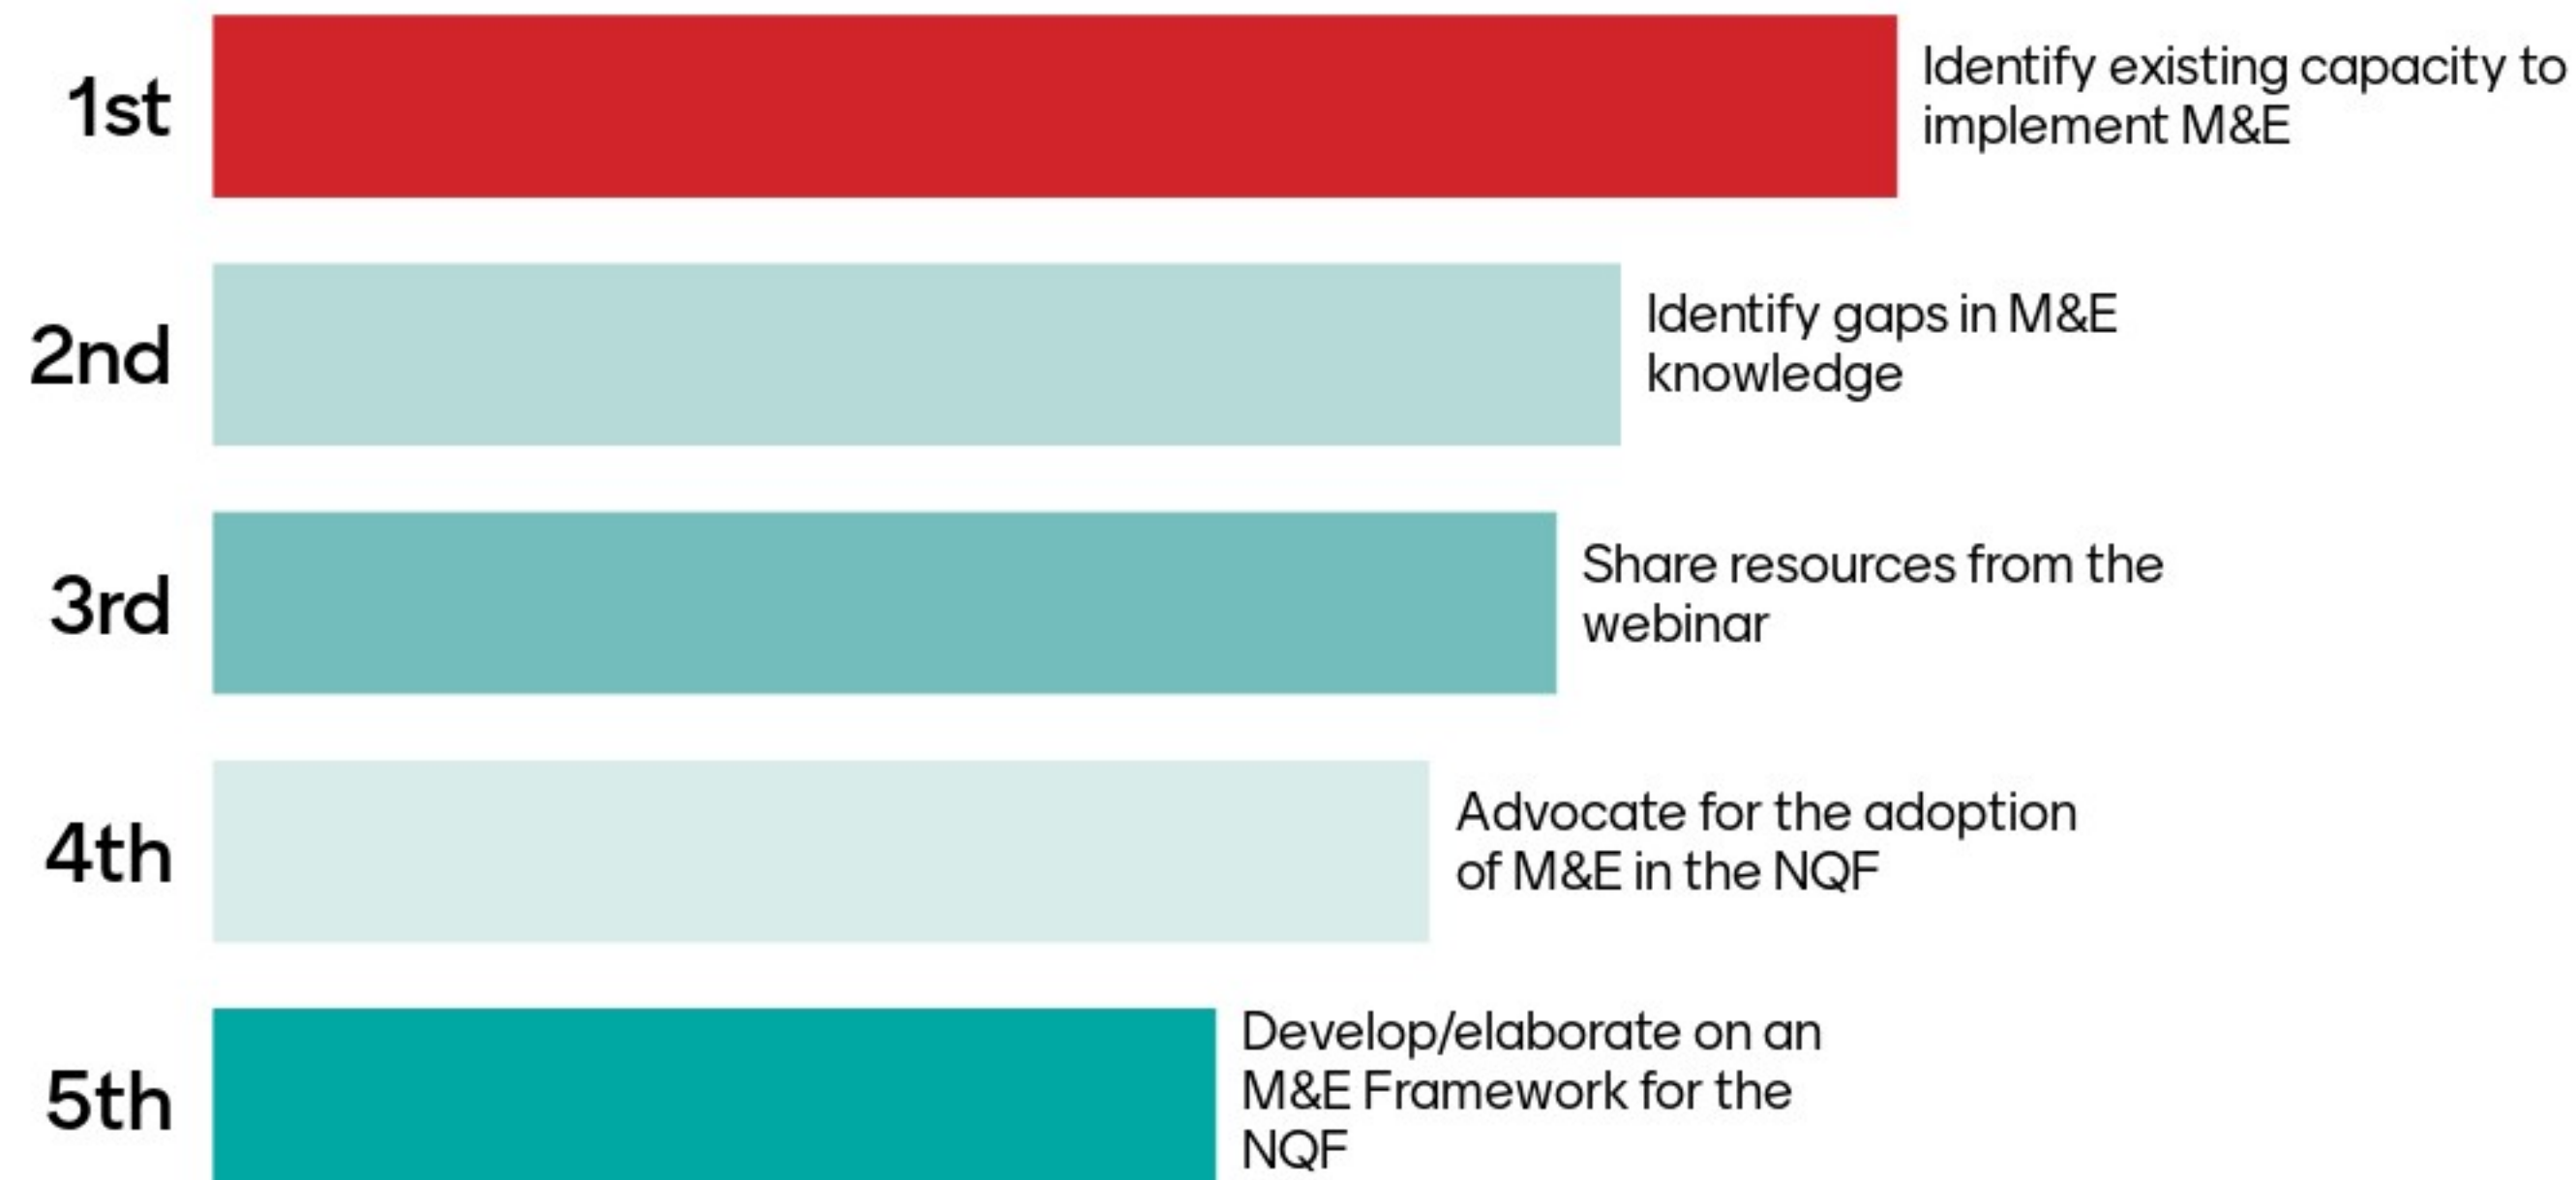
1st
Identify existing capacity to implement M&E

2nd
Identify gaps in M&E knowledge

3rd
Share resources from the webinar

4th
Advocate for the adoption of M&E in the NQF

5th
Develop/elaborate on an M&E Framework for the NQF